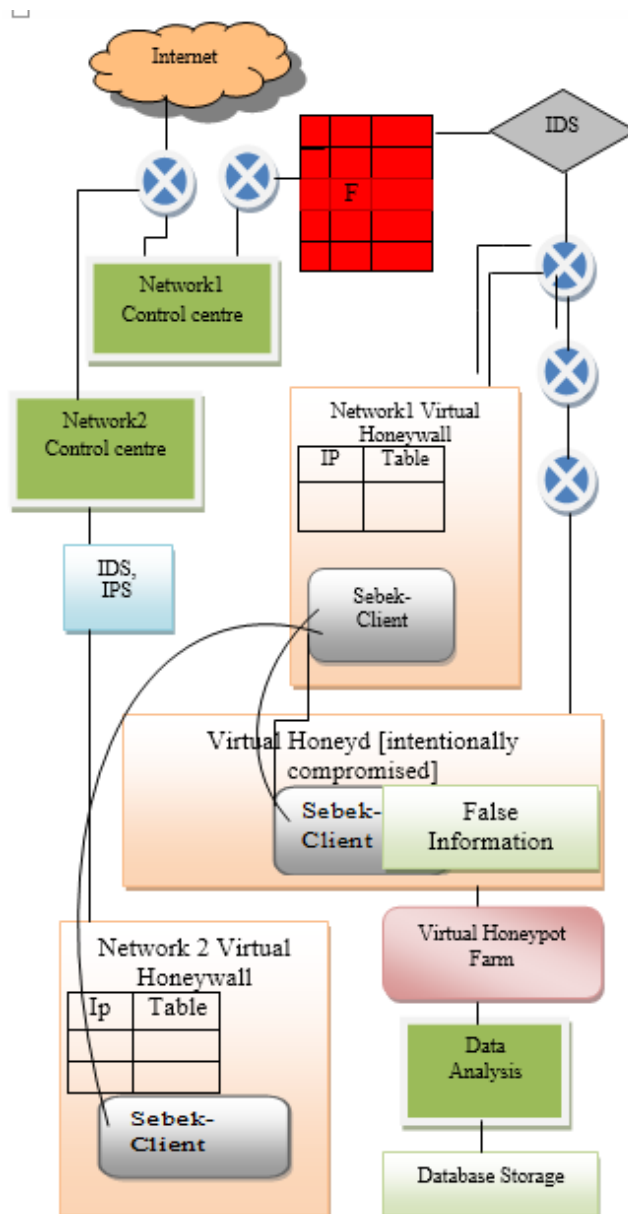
Internet

IDS

F

Network1 Control centre

Network2 Control centre

Network1 Virtual Honeywall

| IP | Table |
|---|---|
| | |

IDS, IPS

Sebek-Client

Virtual Honeyd [intentionally compromised]

Sebek-Client

False Information

Virtual Honeypot Farm

Network 2 Virtual Honeywall

| Ip | Table |
|---|---|
| | |
| | |

Data Analysis

Sebek-Client

Database Storage